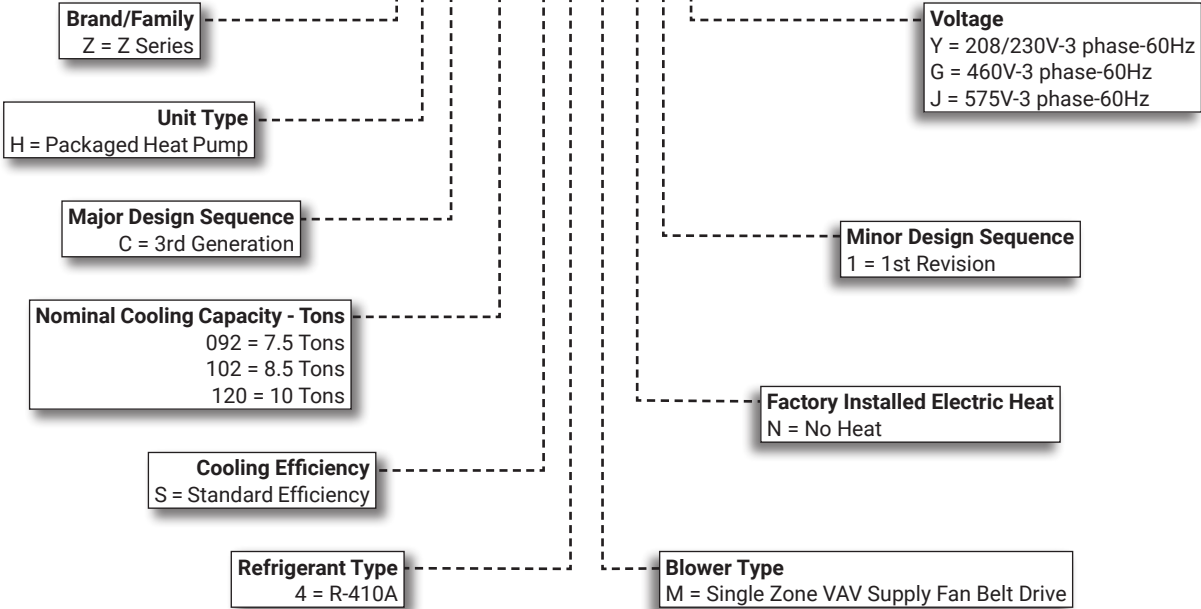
**Brand/Family**
Z = Z Series

**Unit Type**
H = Packaged Heat Pump

**Major Design Sequence**
C = 3rd Generation

**Nominal Cooling Capacity - Tons**
092 = 7.5 Tons
102 = 8.5 Tons
120 = 10 Tons

**Cooling Efficiency**
S = Standard Efficiency

**Refrigerant Type**
4 = R-410A

**Voltage**
Y = 208/230V-3 phase-60Hz
G = 460V-3 phase-60Hz
J = 575V-3 phase-60Hz

**Minor Design Sequence**
1 = 1st Revision

**Factory Installed Electric Heat**
N = No Heat

**Blower Type**
M = Single Zone VAV Supply Fan Belt Drive